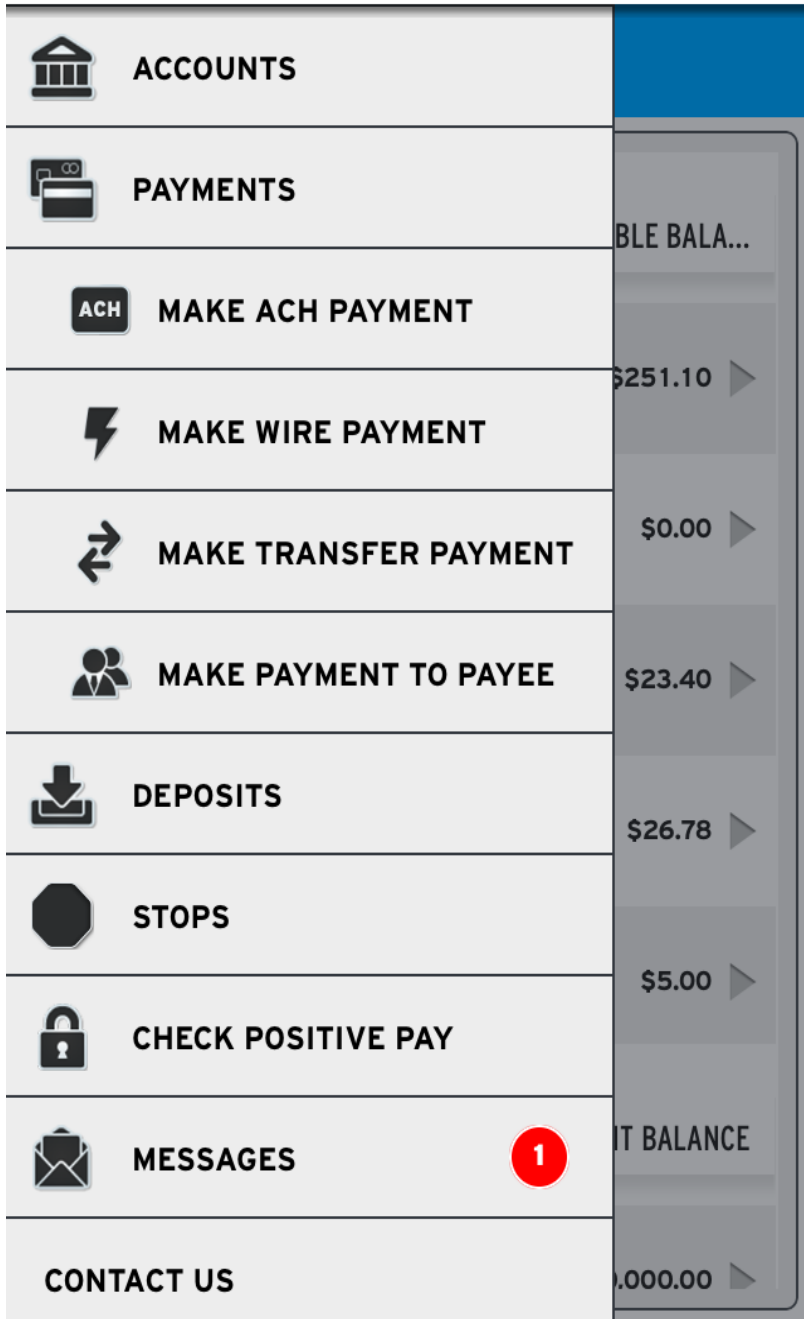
ACCOUNTS

PAYMENTS

ACH MAKE ACH PAYMENT

MAKE WIRE PAYMENT

MAKE TRANSFER PAYMENT

MAKE PAYMENT TO PAYEE

DEPOSITS

STOPS

CHECK POSITIVE PAY

MESSAGES 1

CONTACT US

BLE BALA...

$251.10

$0.00

$23.40

$26.78

$5.00

IT BALANCE

.000.00